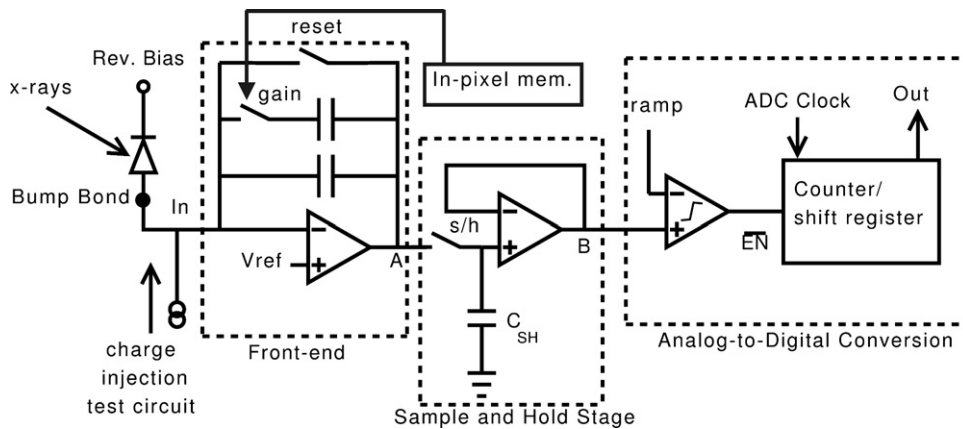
reset
Rev. Bias
x-rays
gain
In-pixel mem.
ramp
ADC Clock
Out
Bump Bond
In
s/h
Counter/
shift register
Vref
A
B
$\overline{EN}$
$C_{SH}$
charge
injection
test circuit
Front-end
Sample and Hold Stage
Analog-to-Digital Conversion